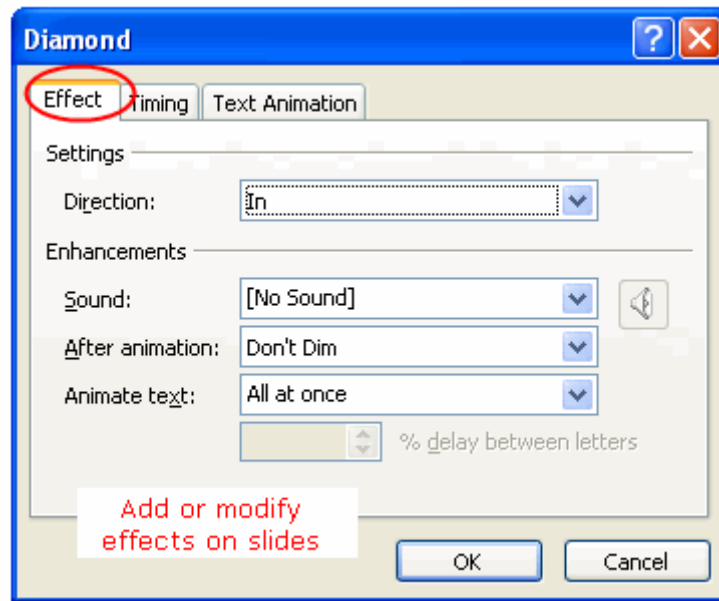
Diamond

Effect | Timing | Text Animation

Settings

Direction: In

Enhancements

Sound: [No Sound]

After animation: Don't Dim

Animate text: All at once

% delay between letters

Add or modify effects on slides

OK | Cancel